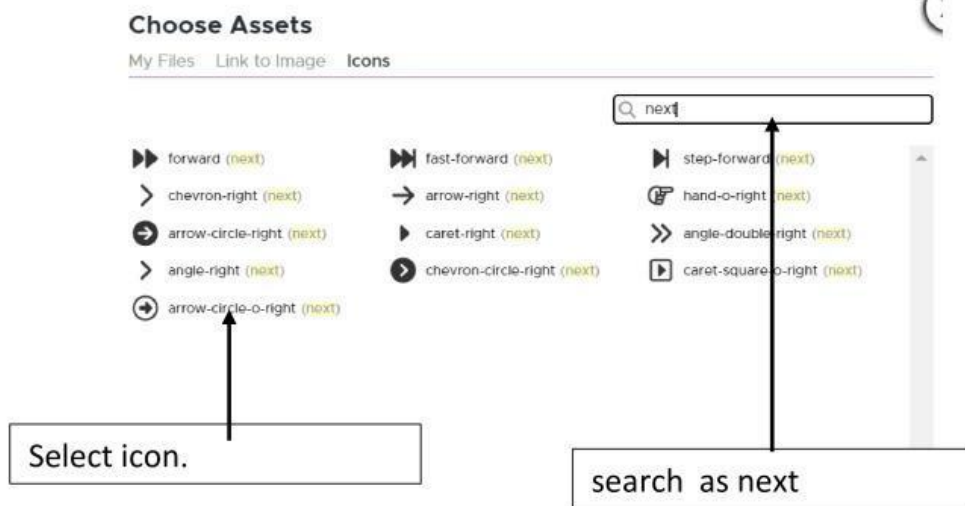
Choose Assets

My Files Link to Image Icons

next

forward (next)
fast-forward (next)
step-forward (next)
chevron-right (next)
arrow-right (next)
hand-o-right (next)
arrow-circle-right (next)
caret-right (next)
angle-double-right (next)
angle-right (next)
chevron-circle-right (next)
caret-square-o-right (next)
arrow-circle-o-right (next)

Select icon.

search as next